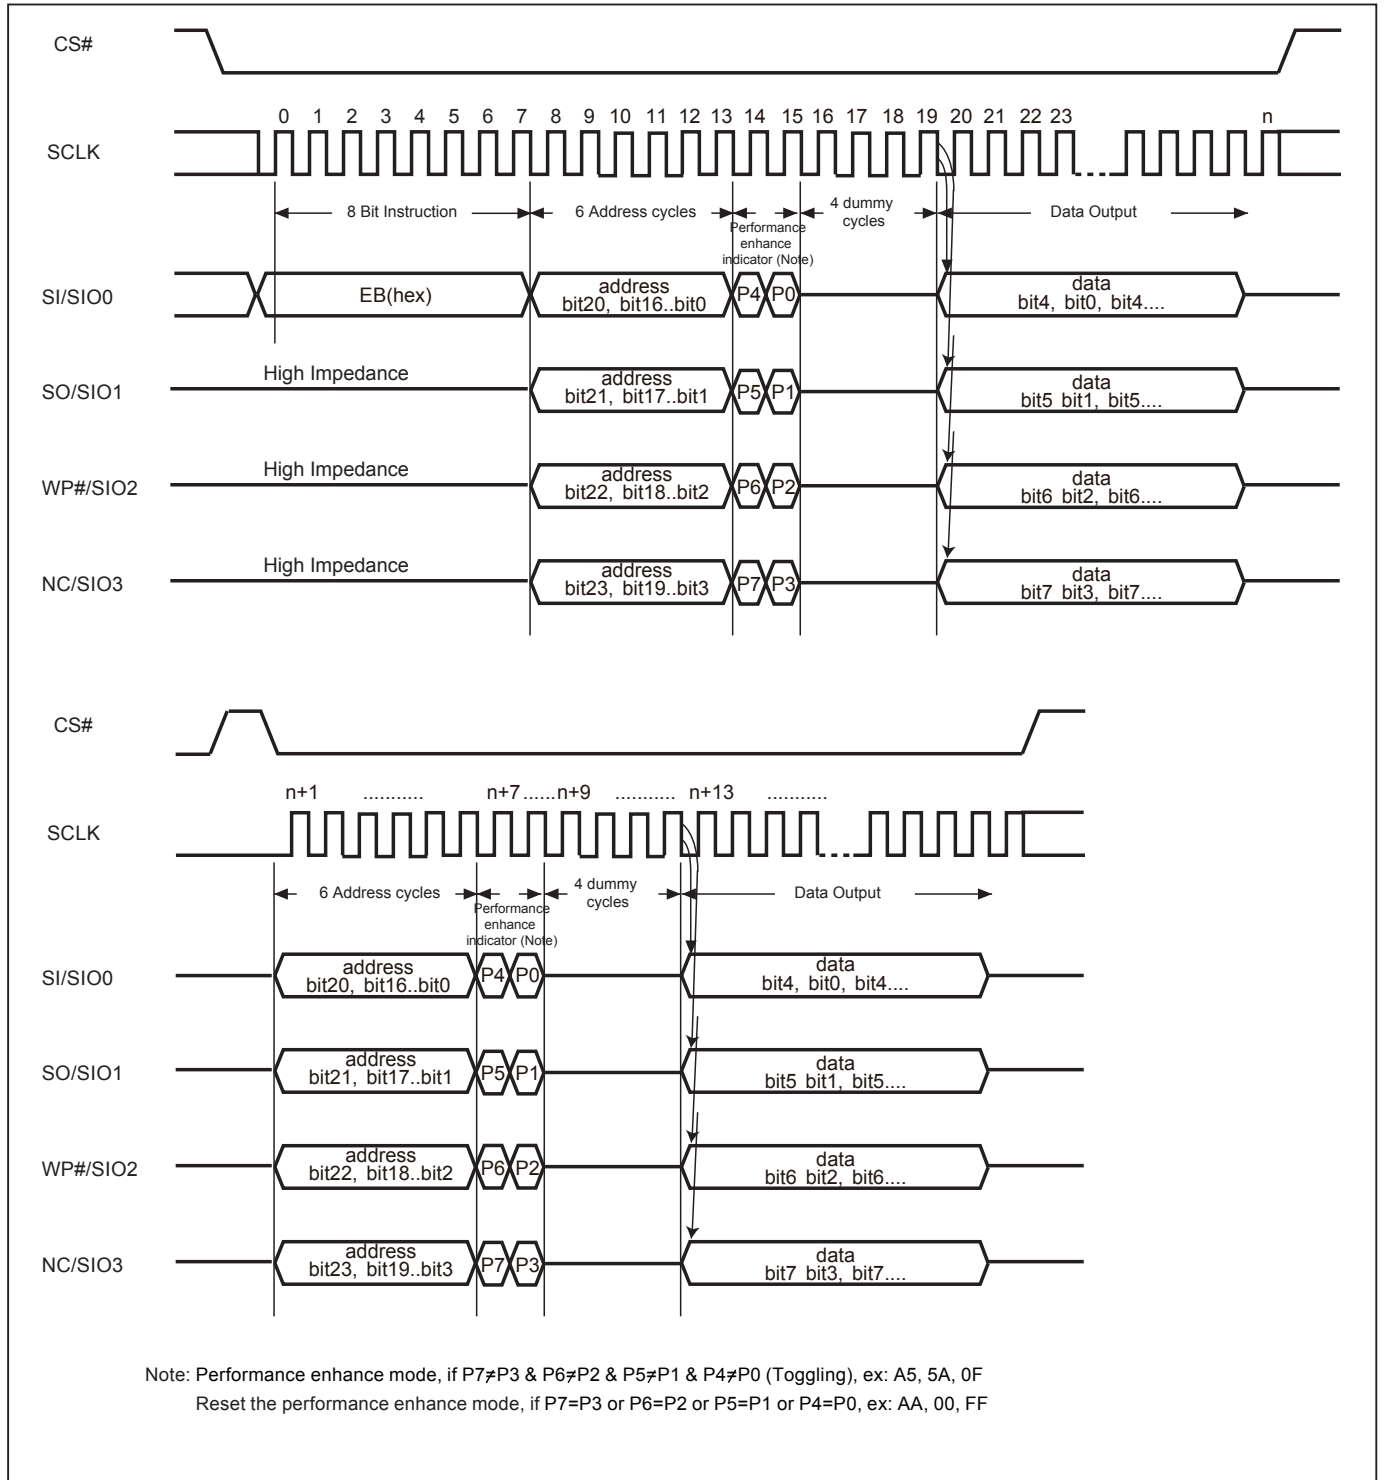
CS#

0 1 2 3 4 5 6 7 8 9 10 11 12 13 14 15 16 17 18 19 20 21 22 23 n

SCLK

8 Bit Instruction

6 Address cycles

Performance enhance indicator (Note)

4 dummy cycles

Data Output

SI/SIO0

EB(hex)

address bit20, bit16..bit0

P4 P0

data bit4, bit0, bit4....

SO/SIO1

High Impedance

address bit21, bit17..bit1

P5 P1

data bit5 bit1, bit5....

WP#/SIO2

High Impedance

address bit22, bit18..bit2

P6 P2

data bit6 bit2, bit6....

NC/SIO3

High Impedance

address bit23, bit19..bit3

P7 P3

data bit7 bit3, bit7....

CS#

n+1 ........... n+7......n+9 ........... n+13 ...........

SCLK

6 Address cycles

Performance enhance indicator (Note)

4 dummy cycles

Data Output

SI/SIO0

address bit20, bit16..bit0

P4 P0

data bit4, bit0, bit4....

SO/SIO1

address bit21, bit17..bit1

P5 P1

data bit5 bit1, bit5....

WP#/SIO2

address bit22, bit18..bit2

P6 P2

data bit6 bit2, bit6....

NC/SIO3

address bit23, bit19..bit3

P7 P3

data bit7 bit3, bit7....

Note: Performance enhance mode, if P7≠P3 & P6≠P2 & P5≠P1 & P4≠P0 (Toggling), ex: A5, 5A, 0F
Reset the performance enhance mode, if P7=P3 or P6=P2 or P5=P1 or P4=P0, ex: AA, 00, FF